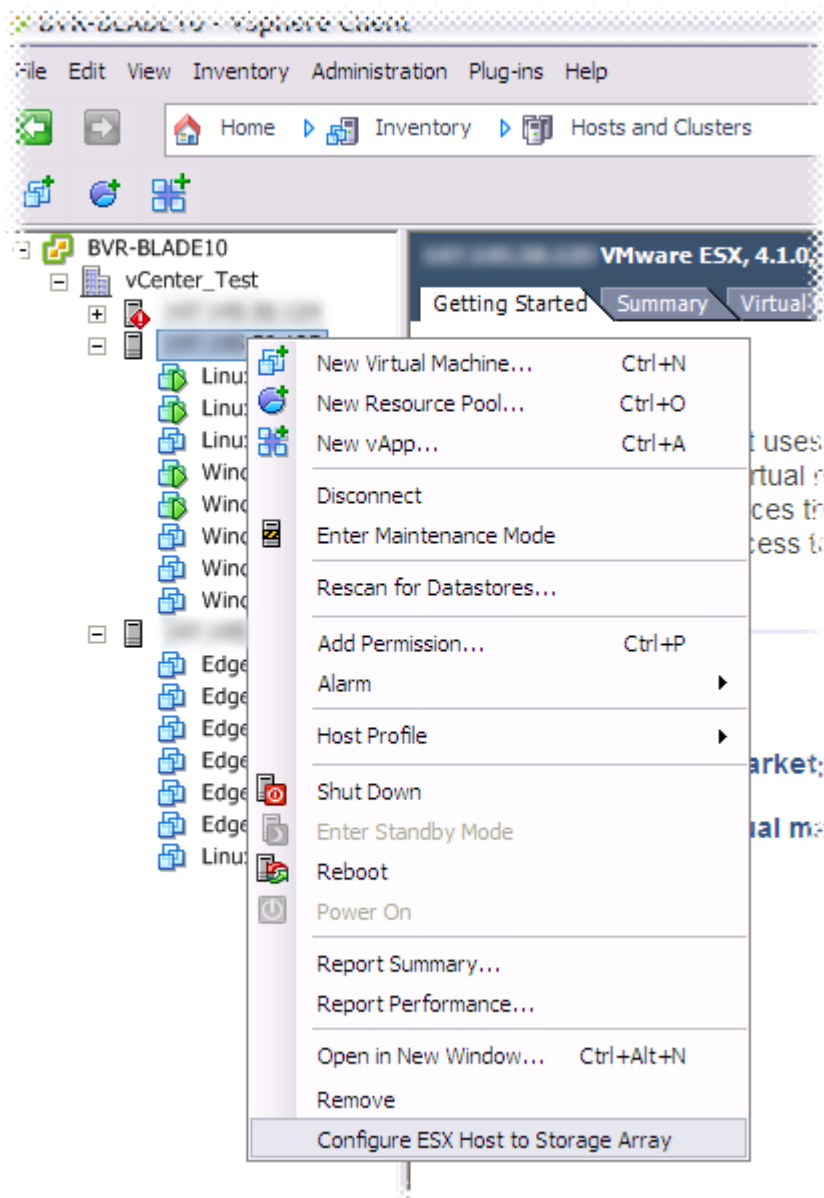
BVR-BLADE10 - vSphere Client

File Edit View Inventory Administration Plug-ins Help

Home Inventory Hosts and Clusters

BVR-BLADE10
vCenter_Test

Linu
Linu
Linu
Winc
Winc
Winc
Winc
Winc

Edge
Edge
Edge
Edge
Edge
Edge
Linu

VMware ESX, 4.1.0,

Getting Started Summary Virtual

t uses
rtual
ces t
cess t

arket
ual m

New Virtual Machine... Ctrl+N
New Resource Pool... Ctrl+O
New vApp... Ctrl+A
Disconnect
Enter Maintenance Mode
Rescan for Datastores...
Add Permission... Ctrl+P
Alarm
Host Profile
Shut Down
Enter Standby Mode
Reboot
Power On
Report Summary...
Report Performance...
Open in New Window... Ctrl+Alt+N
Remove
Configure ESX Host to Storage Array